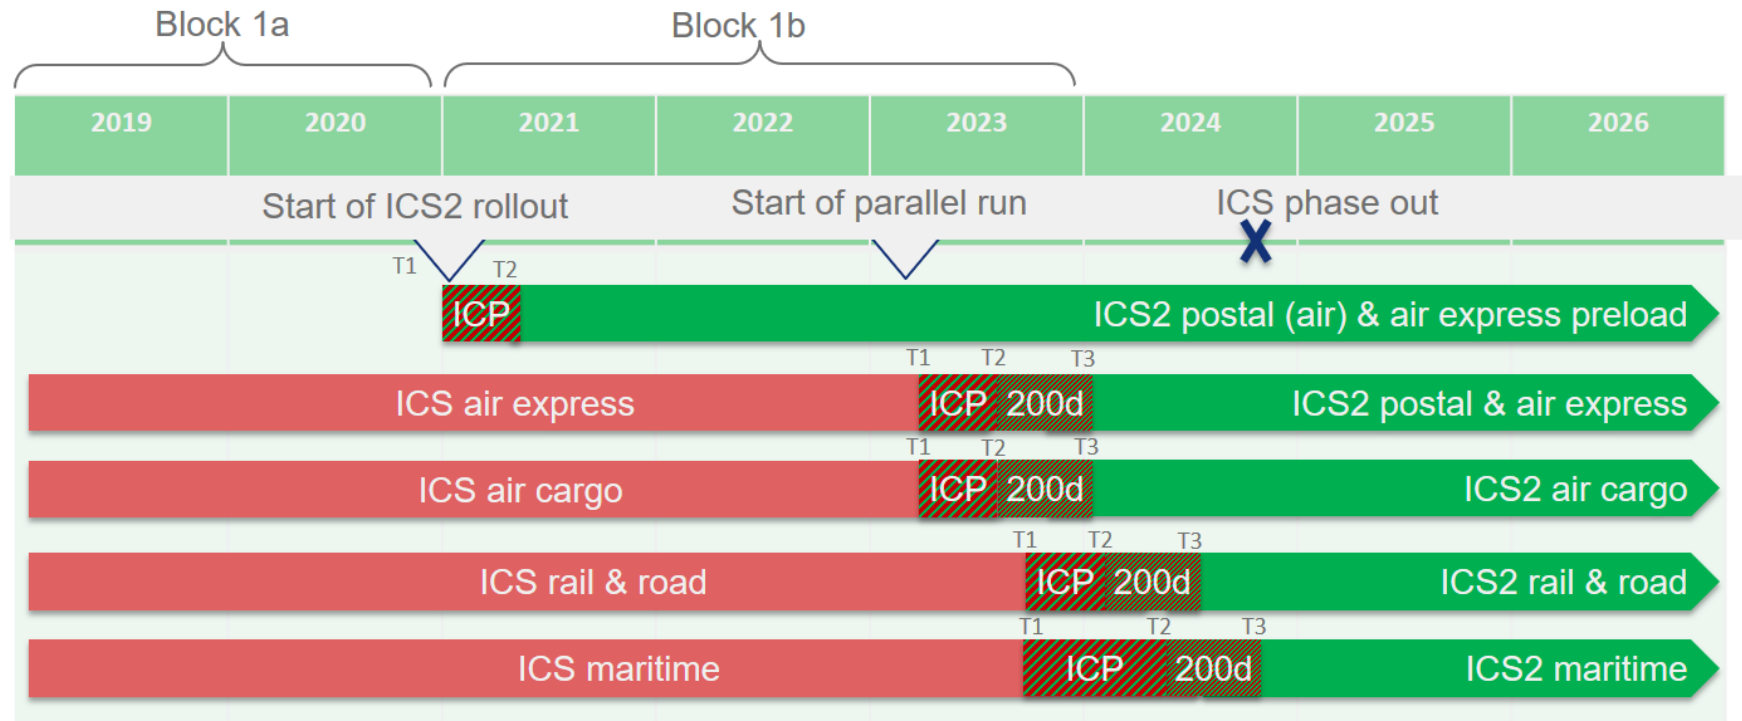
Block 1a

Block 1b

| 2019 | 2020 | 2021 | 2022 | 2023 | 2024 | 2025 | 2026 |
|---|---|---|---|---|---|---|---|

Start of ICS2 rollout

Start of parallel run

ICS phase out

X

T1 T2

ICP ICS2 postal (air) & air express preload

T1 T2 T3

ICS air express ICP 200d ICS2 postal & air express

T1 T2 T3

ICS air cargo ICP 200d ICS2 air cargo

T1 T2 T3

ICS rail & road ICP 200d ICS2 rail & road

T1 T2 T3

ICS maritime ICP 200d ICS2 maritime